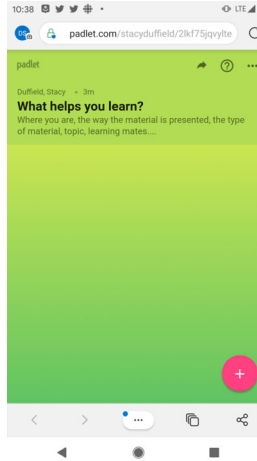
10:38

LTE

DS

padlet.com/stacyduffield/2lkf75jqvylte

padlet

?

Duffield, Stacy • 3m

What helps you learn?

Where you are, the way the material is presented, the type of material, topic, learning mates....

+

...